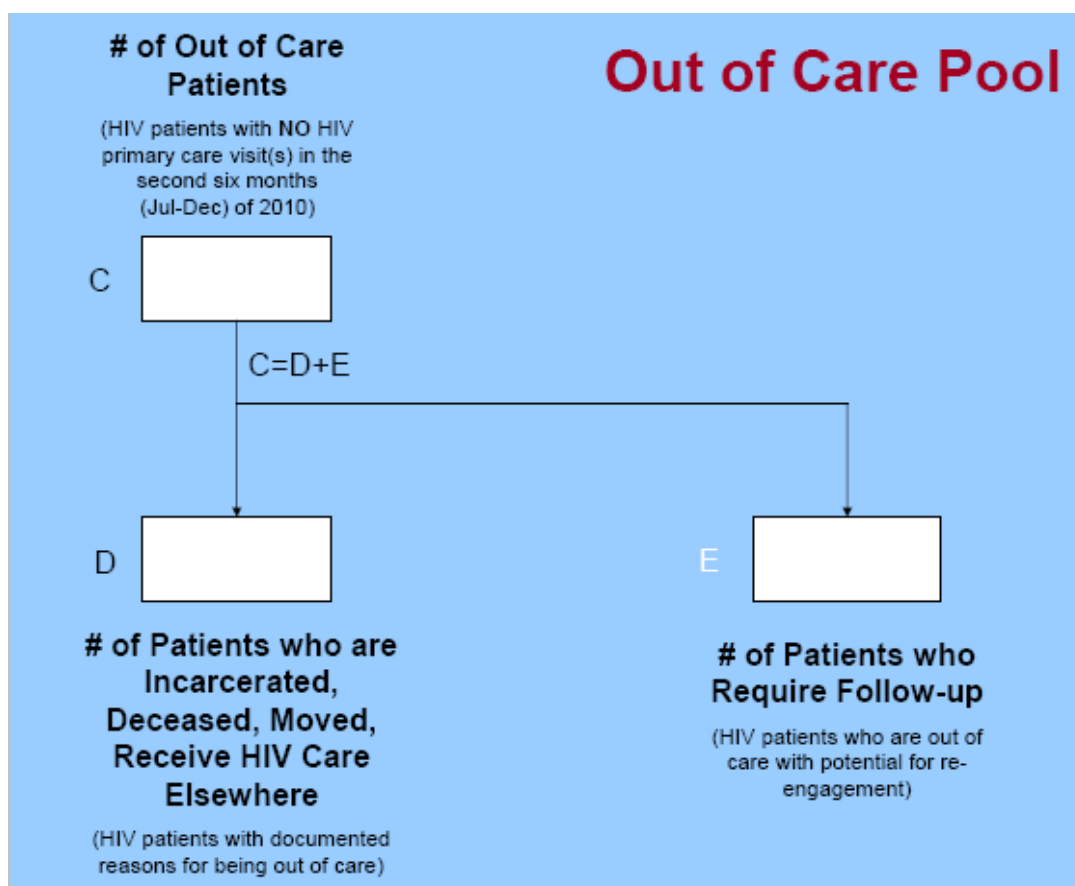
Out of Care Pool

# of Out of Care Patients

(HIV patients with NO HIV primary care visit(s) in the second six months (Jul-Dec) of 2010)

C

C=D+E

D

E

# of Patients who are Incarcerated, Deceased, Moved, Receive HIV Care Elsewhere

(HIV patients with documented reasons for being out of care)

# of Patients who Require Follow-up

(HIV patients who are out of care with potential for re-engagement)